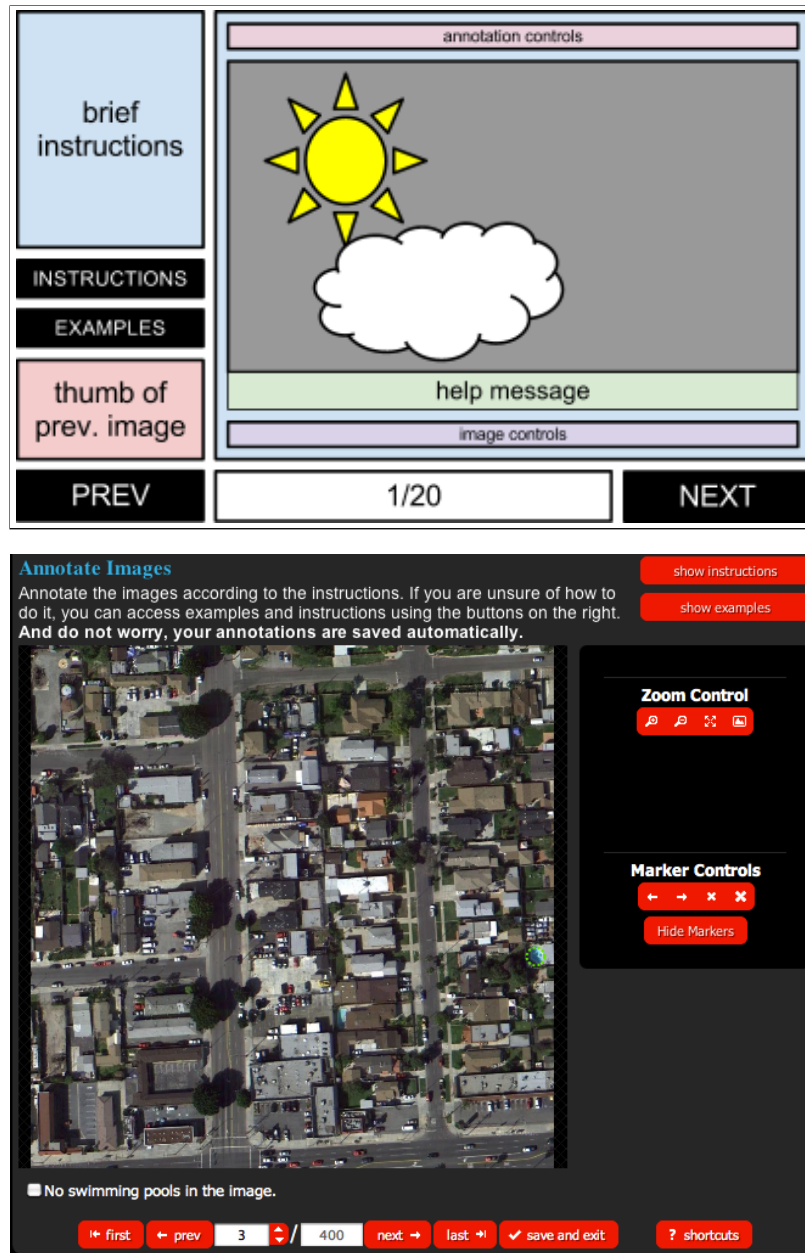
brief instructions

INSTRUCTIONS

EXAMPLES

thumb of prev. image

annotation controls

help message

image controls

PREV

1/20

NEXT

Annotate Images

Annotate the images according to the instructions. If you are unsure of how to do it, you can access examples and instructions using the buttons on the right.
**And do not worry, your annotations are saved automatically.**

show instructions

show examples

Zoom Control

Marker Controls

Hide Markers

No swimming pools in the image.

first ← prev 3 / 400 next → last save and exit ? shortcuts